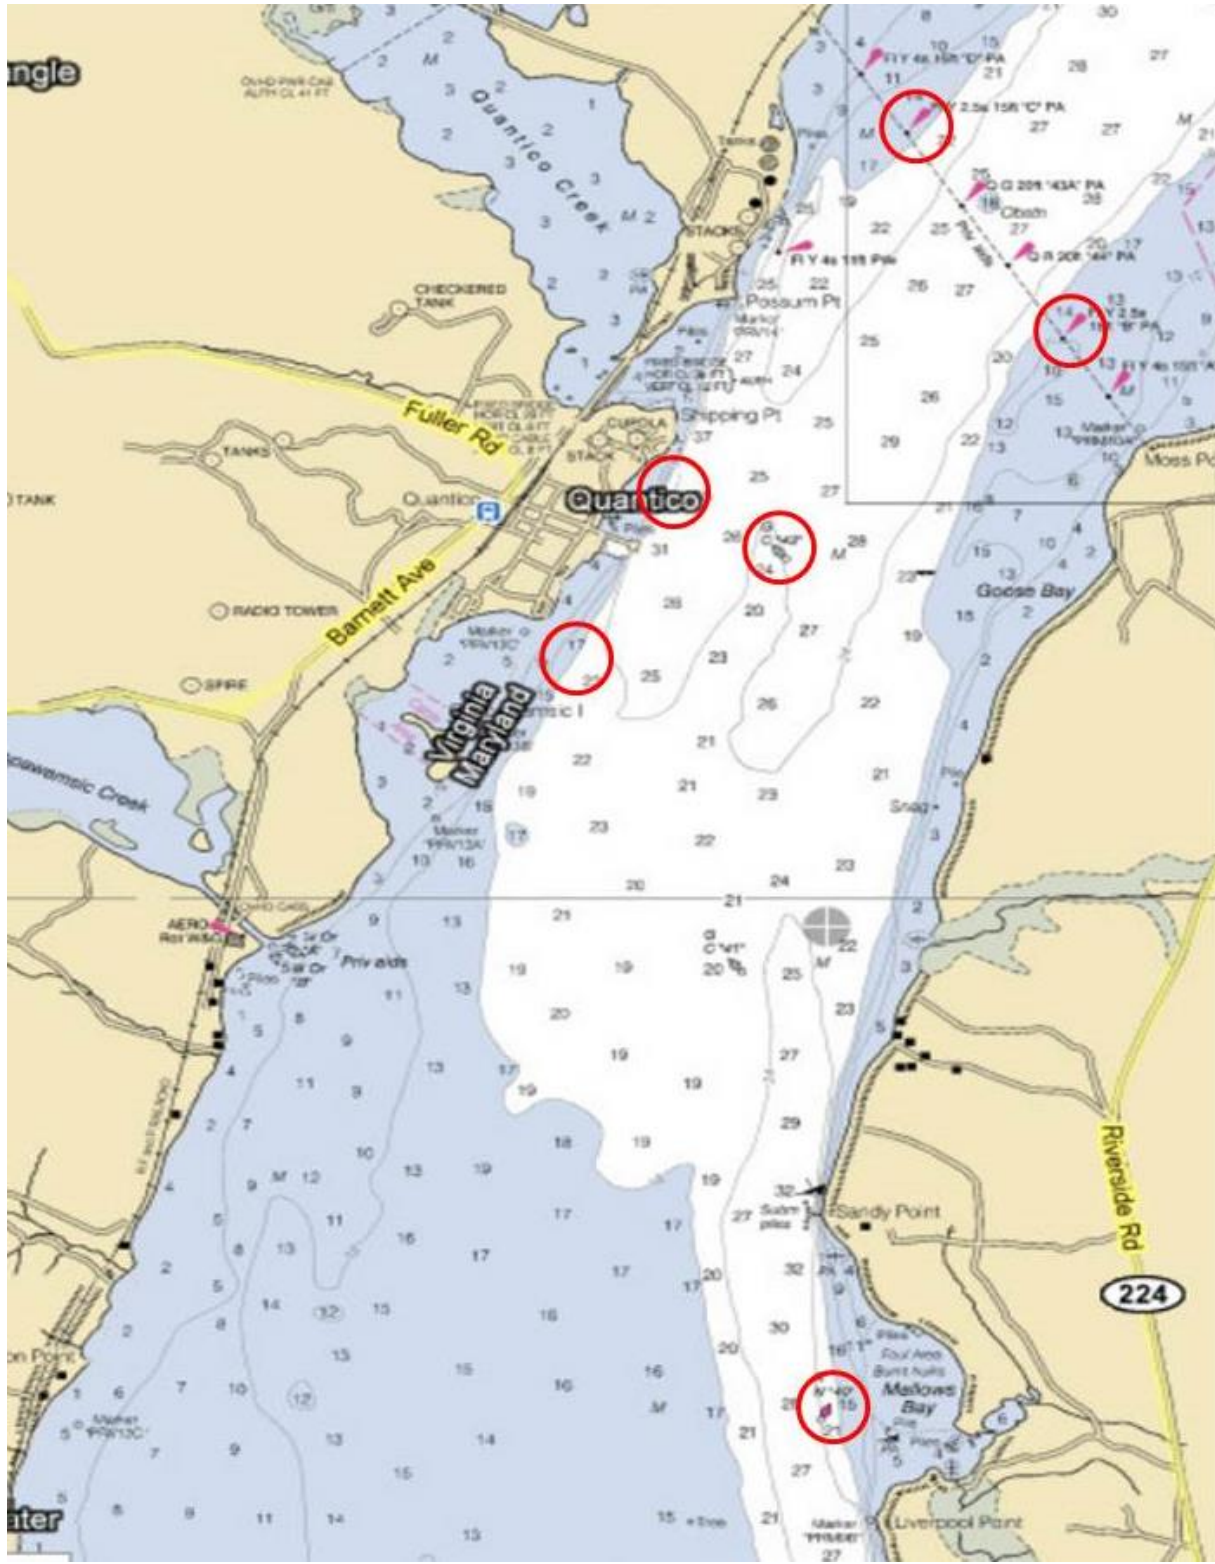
ngle

Quantico Creek

CHECKERED TANK

Fuller Rd

TANKS

TANK

Quantico

Quantico

Barnett Ave

RADIO TOWER

SPIRE

Virginia

Maryland

awamsic Creek

Marker PRV13A

AERO

Priv aids

STACKS

Possum Pt

Shipping Pt

CUPOLA

STACK

Fl Y 4s 15ft "D" PA

Fl Y 2.5s 15ft "C" PA

Q G 20ft "43A" PA

Obstn

Fl Y 4s 15ft Priv

Q R 20ft "44" PA

Fl Y 2.5s 15ft "B" PA

Fl Y 4s 15ft "A"

Moss Po

Goose Bay

Snag

Sandy Point

Riverside Rd

224

Mallows Bay

Foul Area

Burnt hulks

Liverpool Point

on Point

Marker PRV13C

ater

Marker PRV13C

Marker PRV6

Subm piles